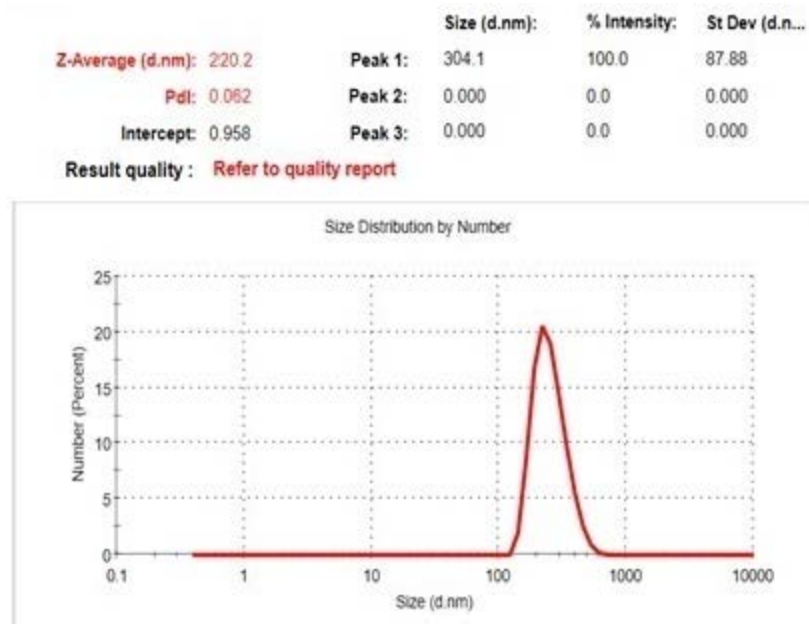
| | | | Size (d.nm): | % Intensity: | St Dev (d.n... |
|---|---|---|---|---|---|
| Z-Average (d.nm): | 220.2 | Peak 1: | 304.1 | 100.0 | 87.88 |
| PdI: | 0.062 | Peak 2: | 0.000 | 0.0 | 0.000 |
| Intercept: | 0.958 | Peak 3: | 0.000 | 0.0 | 0.000 |

Result quality : Refer to quality report

Size Distribution by Number

25
20
15
10
5
0

Number (Percent)

0.1 1 10 100 1000 10000

Size (d.nm)